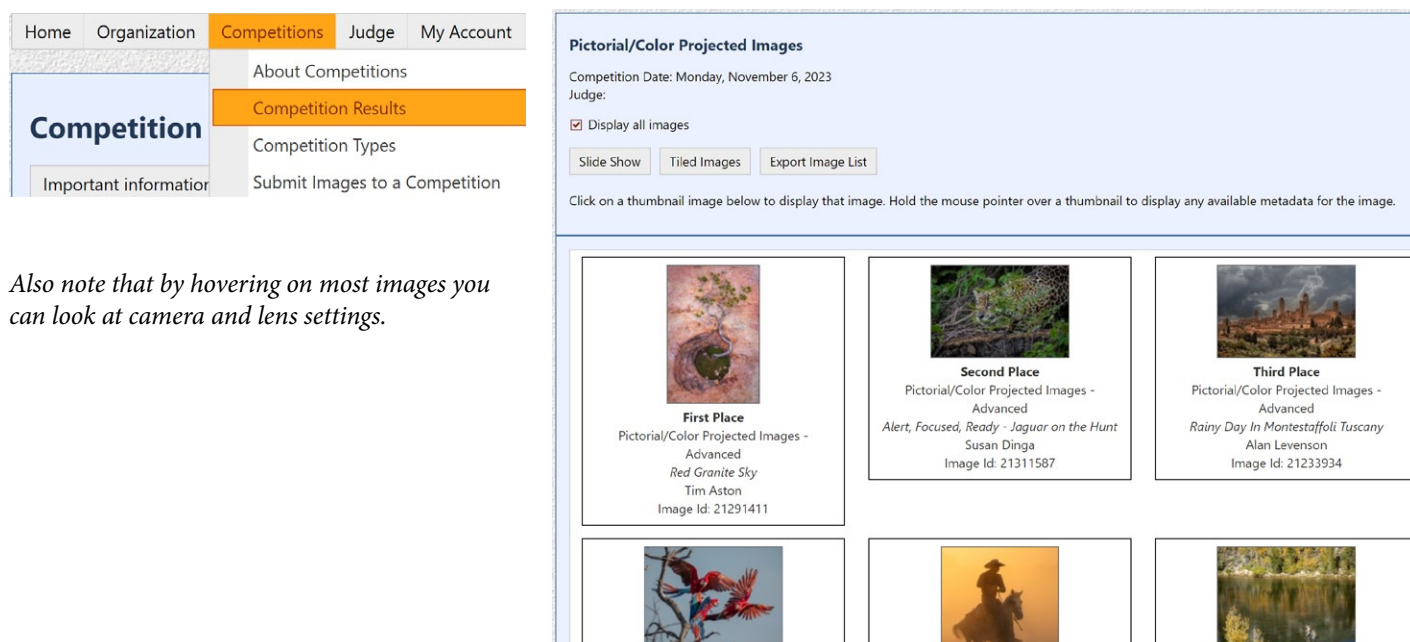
Home Organization Competitions Judge My Account

About Competitions
Competition Results
Competition Types
Submit Images to a Competition

Competition

Important informatior

Also note that by hovering on most images you can look at camera and lens settings.

Pictorial/Color Projected Images

Competition Date: Monday, November 6, 2023
Judge:

Display all images

Slide Show Tiled Images Export Image List

Click on a thumbnail image below to display that image. Hold the mouse pointer over a thumbnail to display any available metadata for the image.

First Place
Pictorial/Color Projected Images - Advanced
Red Granite Sky
Tim Aston
Image Id: 21291411

Second Place
Pictorial/Color Projected Images - Advanced
Alert, Focused, Ready - Jaguar on the Hunt
Susan Dinga
Image Id: 21311587

Third Place
Pictorial/Color Projected Images - Advanced
Rainy Day In Montestaffoli Tuscany
Alan Levenson
Image Id: 21233934